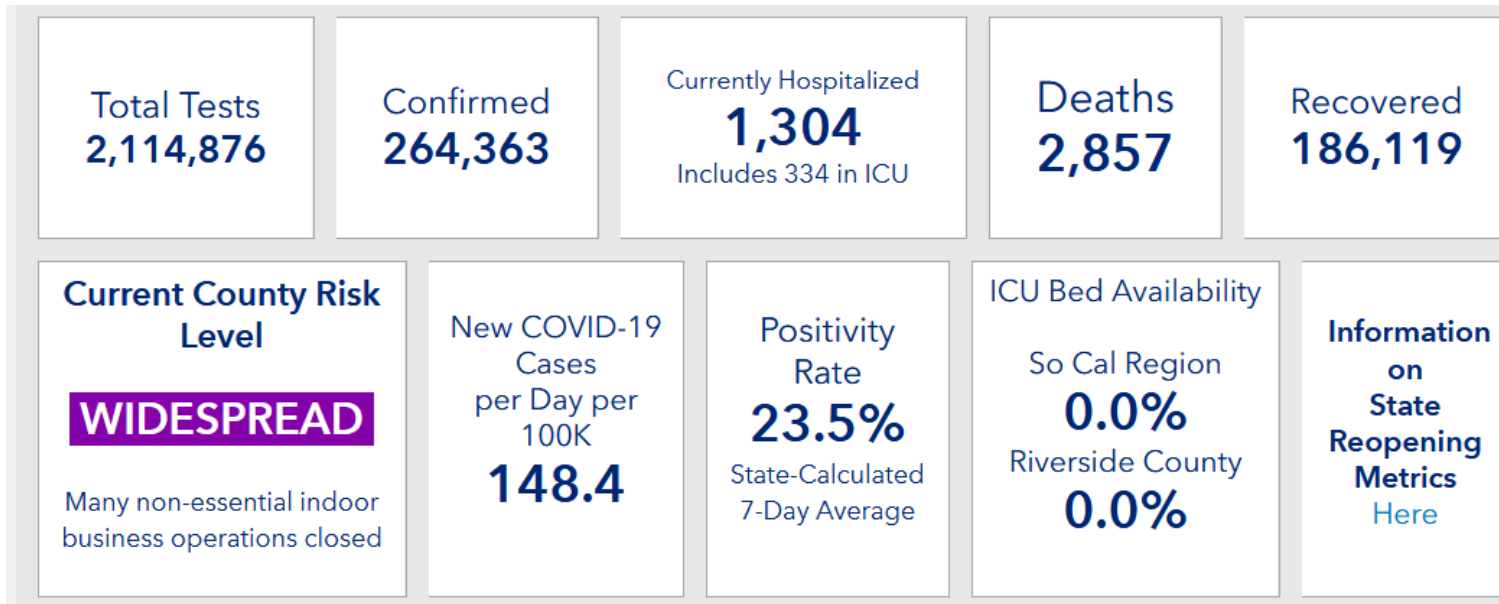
Total Tests
2,114,876

Confirmed
264,363

Currently Hospitalized
1,304
Includes 334 in ICU

Deaths
2,857

Recovered
186,119

Current County Risk Level

WIDESPREAD

Many non-essential indoor business operations closed

New COVID-19 Cases per Day per 100K
148.4

Positivity Rate
23.5%
State-Calculated 7-Day Average

ICU Bed Availability

So Cal Region
0.0%
Riverside County
0.0%

Information on State Reopening Metrics Here